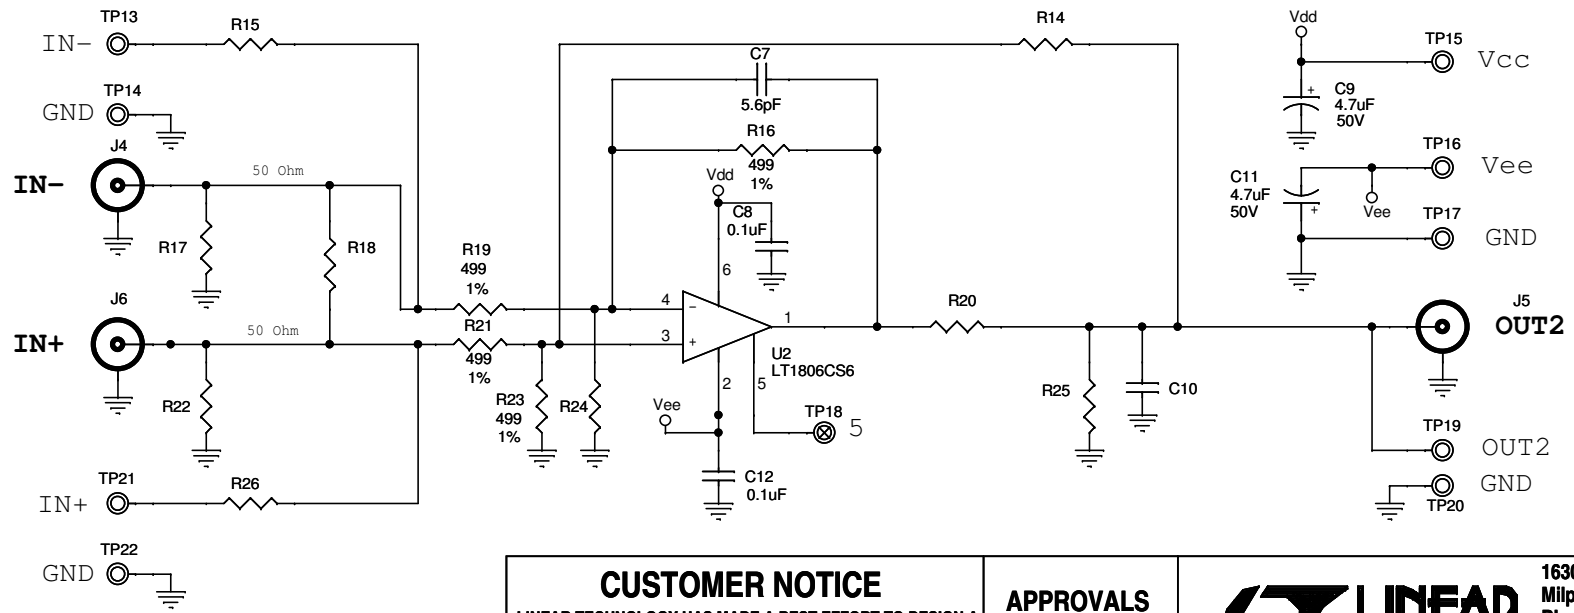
TP13
IN−
R15
TP14
GND
J4
IN−
50 Ohm
R17
R18
J6
IN+
50 Ohm
R22
TP21
IN+
R26
TP22
GND
R14
C7
5.6pF
R16
499
1%
Vdd
C8
0.1uF
6
R19
499
1%
4
R21
499
1%
3
R23
499
1%
R24
U2
LT1806CS6
1
2
5
Vee
TP18
5
C12
0.1uF
R20
R25
C10
Vdd
TP15
Vcc
C9
4.7uF
50V
TP16
Vee
C11
4.7uF
50V
Vee
TP17
GND
J5
OUT2
TP19
OUT2
GND
TP20
CUSTOMER NOTICE
LINEAR TECHNOLOGY HAS MADE A BEST EFFORT TO DESIGN A
APPROVALS
LINEAR
1630
Milp
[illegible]